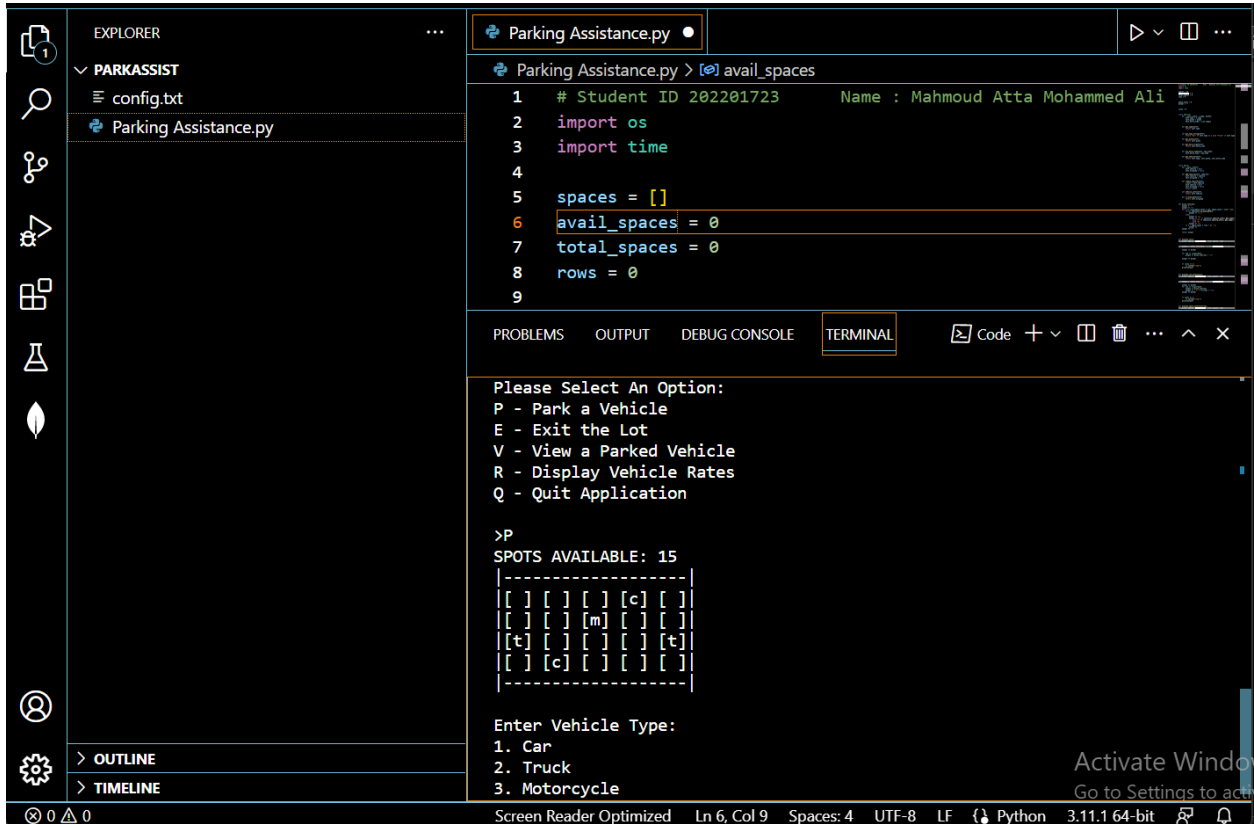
EXPLORER ···

PARKASSIST

config.txt

Parking Assistance.py

Parking Assistance.py ●

Parking Assistance.py > avail_spaces

1 # Student ID 202201723      Name : Mahmoud Atta Mohammed Ali
2 import os
3 import time
4
5 spaces = []
6 avail_spaces = 0
7 total_spaces = 0
8 rows = 0
9

PROBLEMS OUTPUT DEBUG CONSOLE TERMINAL

Code

Please Select An Option:
P - Park a Vehicle
E - Exit the Lot
V - View a Parked Vehicle
R - Display Vehicle Rates
Q - Quit Application

>P
SPOTS AVAILABLE: 15
|-------------------|
|[ ] [ ] [ ] [c] [ ]|
|[ ] [ ] [m] [ ] [ ]|
|[t] [ ] [ ] [ ] [t]|
|[ ] [c] [ ] [ ] [ ]|
|-------------------|

Enter Vehicle Type:
1. Car
2. Truck
3. Motorcycle

OUTLINE

TIMELINE

Activate Windo
Go to Settings to act

⊗ 0 ⚠ 0 Screen Reader Optimized Ln 6, Col 9 Spaces: 4 UTF-8 LF {} Python 3.11.1 64-bit